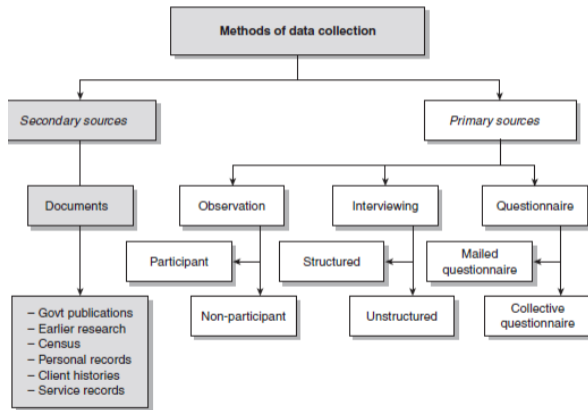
Methods of data collection

Secondary sources

Primary sources

Documents

Observation

Interviewing

Questionnaire

Participant

Structured

Mailed questionnaire

Non-participant

Unstructured

Collective questionnaire

– Govt publications
– Earlier research
– Census
– Personal records
– Client histories
– Service records